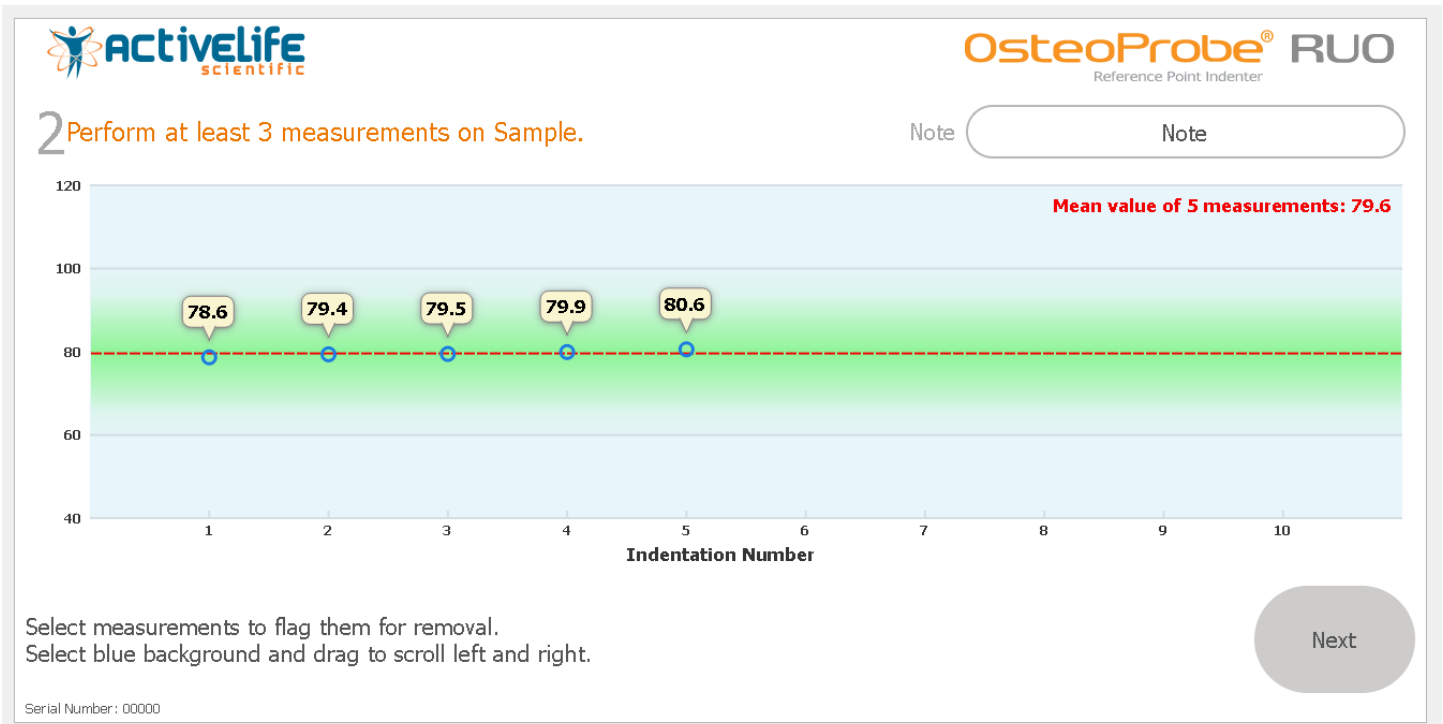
ACTIVELIFE scientific

OsteoProbe® RUO
Reference Point Indenter

2 Perform at least 3 measurements on Sample.

Note Note

Mean value of 5 measurements: 79.6

120
100
80
60
40

78.6
79.4
79.5
79.9
80.6

1 2 3 4 5 6 7 8 9 10
Indentation Number

Select measurements to flag them for removal.
Select blue background and drag to scroll left and right.

Next

Serial Number: 00000